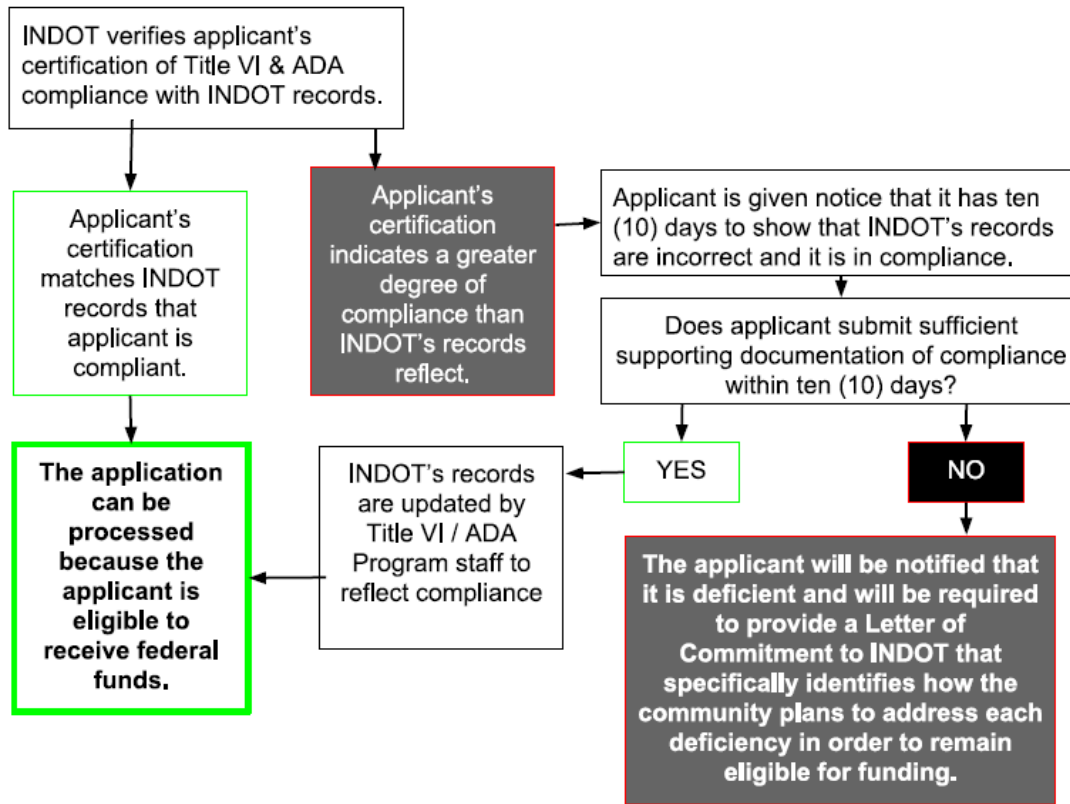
INDOT verifies applicant's certification of Title VI & ADA compliance with INDOT records.

Applicant's certification matches INDOT records that applicant is compliant.

Applicant's certification indicates a greater degree of compliance than INDOT's records reflect.

Applicant is given notice that it has ten (10) days to show that INDOT's records are incorrect and it is in compliance.

Does applicant submit sufficient supporting documentation of compliance within ten (10) days?

YES

NO

The application can be processed because the applicant is eligible to receive federal funds.

INDOT's records are updated by Title VI / ADA Program staff to reflect compliance

The applicant will be notified that it is deficient and will be required to provide a Letter of Commitment to INDOT that specifically identifies how the community plans to address each deficiency in order to remain eligible for funding.